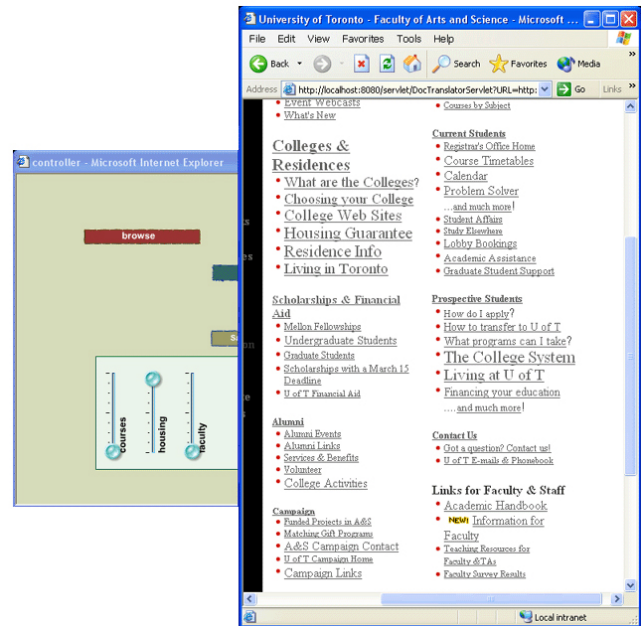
controller - Microsoft Internet Explorer

browse

courses
housing
faculty

University of Toronto - Faculty of Arts and Science - Microsoft ...

File Edit View Favorites Tools Help

Back Search Favorites Media

Address http://localhost:8080/servlet/DocTranslatorServlet?URL=http: Go Links

Event Webcasts
What's New

Colleges & Residences
What are the Colleges?
Choosing your College
College Web Sites
Housing Guarantee
Residence Info
Living in Toronto

Scholarships & Financial Aid
Mellon Fellowships
Undergraduate Students
Graduate Students
Scholarships with a March 15 Deadline
U of T Financial Aid

Alumni
Alumni Events
Alumni Links
Services & Benefits
Volunteer
College Activities

Campaign
Funded Projects in A&S
Matching Gift Programs
A&S Campaign Contact
U of T Campaign Home
Campaign Links

Courses by Subject

Current Students
Registrar's Office Home
Course Timetables
Calendar
Problem Solver
...and much more!
Student Affairs
Study Elsewhere
Lobby Bookings
Academic Assistance
Graduate Student Support

Prospective Students
How do I apply?
How to transfer to U of T
What programs can I take?
The College System
Living at U of T
Financing your education
....and much more!

Contact Us
Got a question? Contact us!
U of T E-mails & Phonebook

Links for Faculty & Staff
Academic Handbook
NEW! Information for Faculty
Teaching Resources for Faculty &TAs
Faculty Survey Results

Local intranet